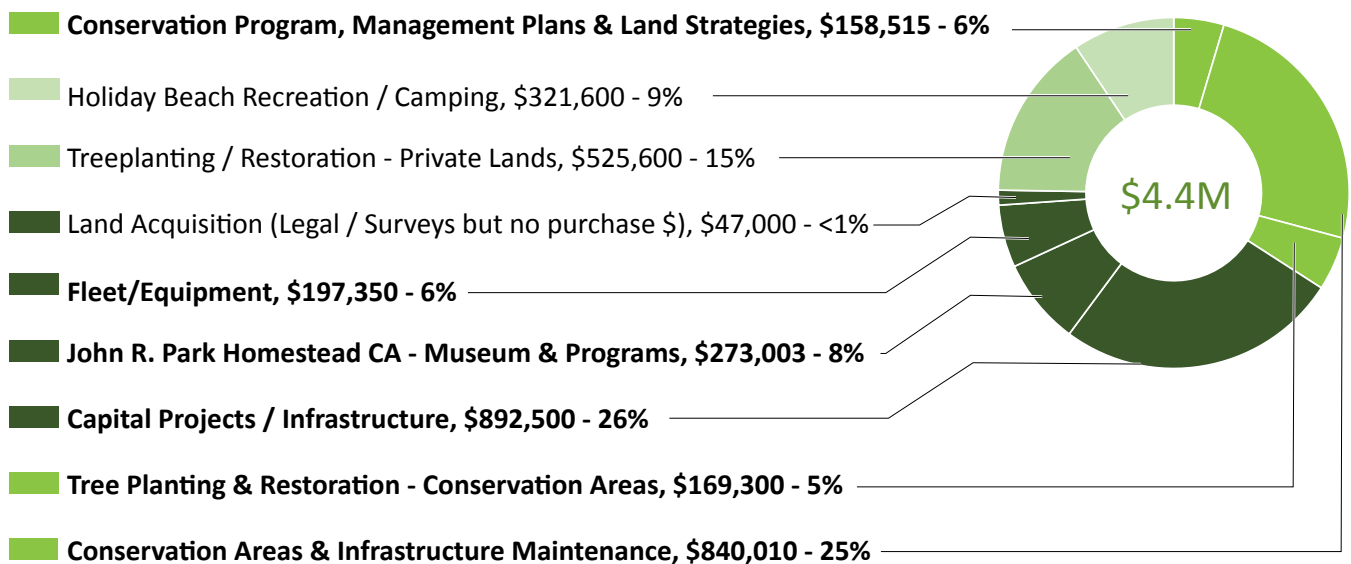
Conservation Program, Management Plans & Land Strategies, \$158,515 - 6%

Holiday Beach Recreation / Camping, \$321,600 - 9%

Treeplanting / Restoration - Private Lands, \$525,600 - 15%

Land Acquisition (Legal / Surveys but no purchase \$), \$47,000 - <1%

Fleet/Equipment, \$197,350 - 6%

John R. Park Homestead CA - Museum & Programs, \$273,003 - 8%

Capital Projects / Infrastructure, \$892,500 - 26%

Tree Planting & Restoration - Conservation Areas, \$169,300 - 5%

Conservation Areas & Infrastructure Maintenance, \$840,010 - 25%

\$4.4M